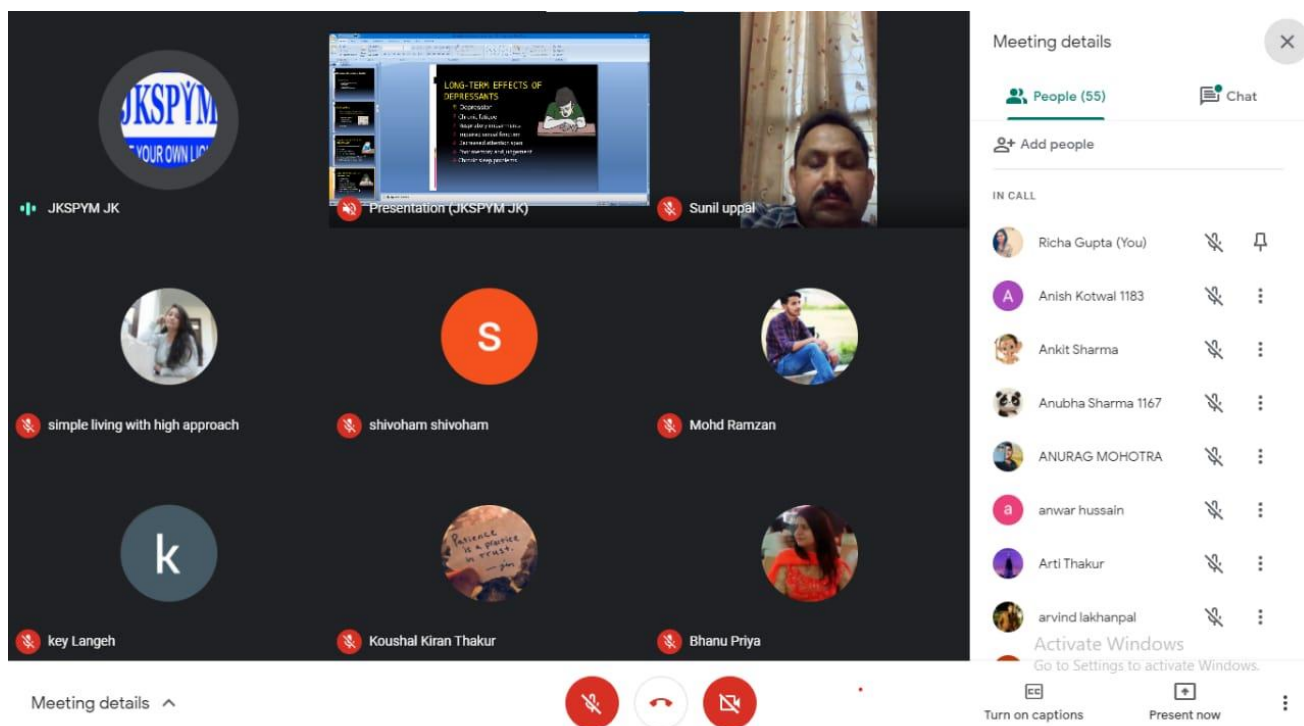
JKSPYM
E YOUR OWN LI

JKSPYM JK

LONG-TERM EFFECTS OF DEPRESSANTS
Depression
Chronic fatigue
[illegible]
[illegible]
Decreased attention span
Poor memory and judgement
Chronic sleep problems

Presentation (JKSPYM JK)

Sunil uppal

S

simple living with high approach

shivoham shivoham

Mohd Ramzan

k

key Langeh

Patience is a practice in trust.

Koushal Kiran Thakur

Bhanu Priya

Meeting details

People (55)

Chat

Add people

IN CALL

Richa Gupta (You)

A
Anish Kotwal 1183

Ankit Sharma

Anubha Sharma 1167

ANURAG MOHOTRA

a
anwar hussain

Arti Thakur

arvind lakhanpal

Activate Windows
Go to Settings to activate Windows.

Meeting details

CC
Turn on captions

Present now